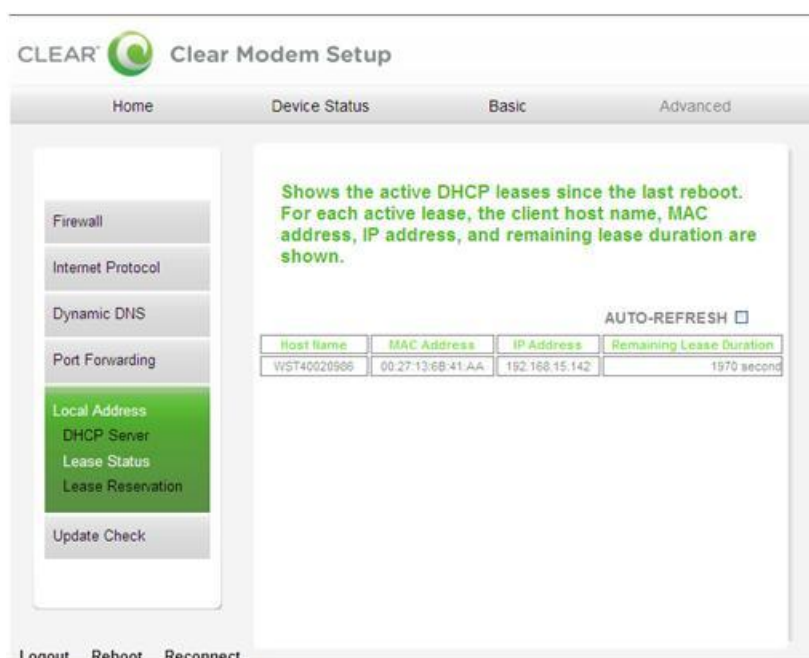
CLEAR Clear Modem Setup

Home Device Status Basic Advanced

Firewall

Internet Protocol

Dynamic DNS

Port Forwarding

Local Address
DHCP Server
Lease Status
Lease Reservation

Update Check

Shows the active DHCP leases since the last reboot. For each active lease, the client host name, MAC address, IP address, and remaining lease duration are shown.

AUTO-REFRESH

| Host Name | MAC Address | IP Address | Remaining Lease Duration |
|---|---|---|---|
| WST40020986 | 00:27:13:6B:41:AA | 192.168.15.142 | 1970 second |

Logout Reboot Reconnect